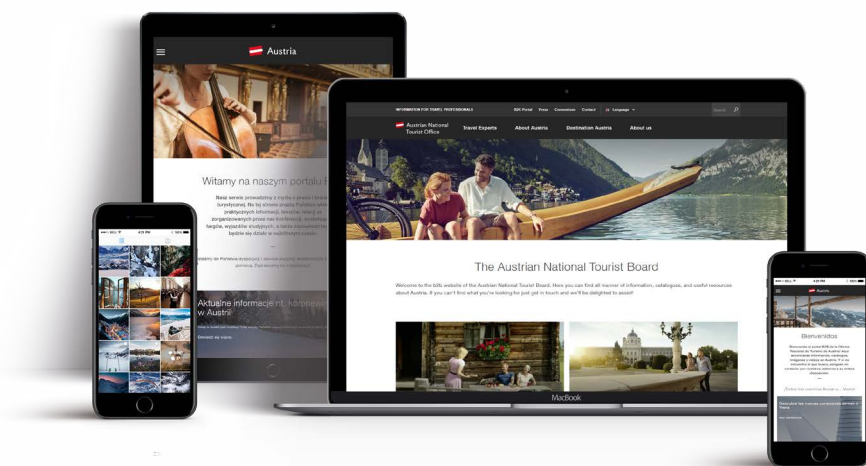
Austria

Witamy na naszym portalu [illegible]

Aktualne informacje nt. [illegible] w Austrii

INFORMATION FOR TRAVEL PROFESSIONALS B2B Portal Press Connections Contact Language

Austrian National Tourist Office

Travel Experts About Austria Destination Austria About us

The Austrian National Tourist Board

Welcome to the b2b website of the Austrian National Tourist Board. Here you can find all manner of information, catalogues, and useful resources about Austria. If you can't find what you're looking for just get in touch and we'll be delighted to assist!

MacBook

Austria

Bienvenidos